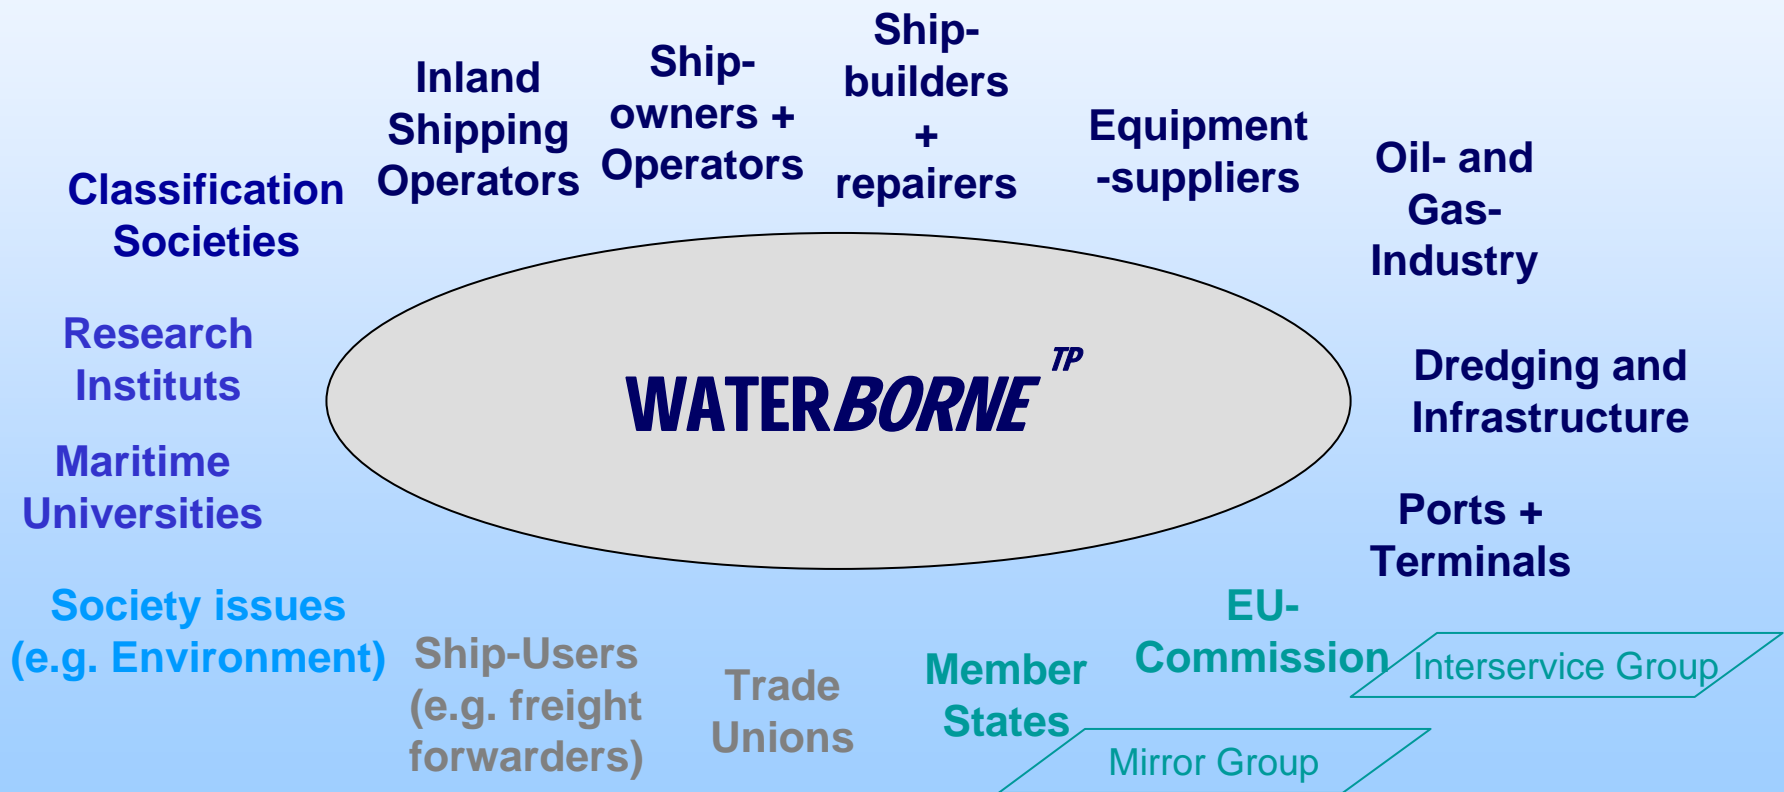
Classification Societies

Inland Shipping Operators

Ship-owners + Operators

Ship-builders + repairers

Equipment -suppliers

Oil- and Gas-Industry

Research Instituts

WATERBORNE TP

Dredging and Infrastructure

Maritime Universities

Ports + Terminals

Society issues (e.g. Environment)

Ship-Users (e.g. freight forwarders)

Trade Unions

Member States

EU-Commission

Interservice Group

Mirror Group